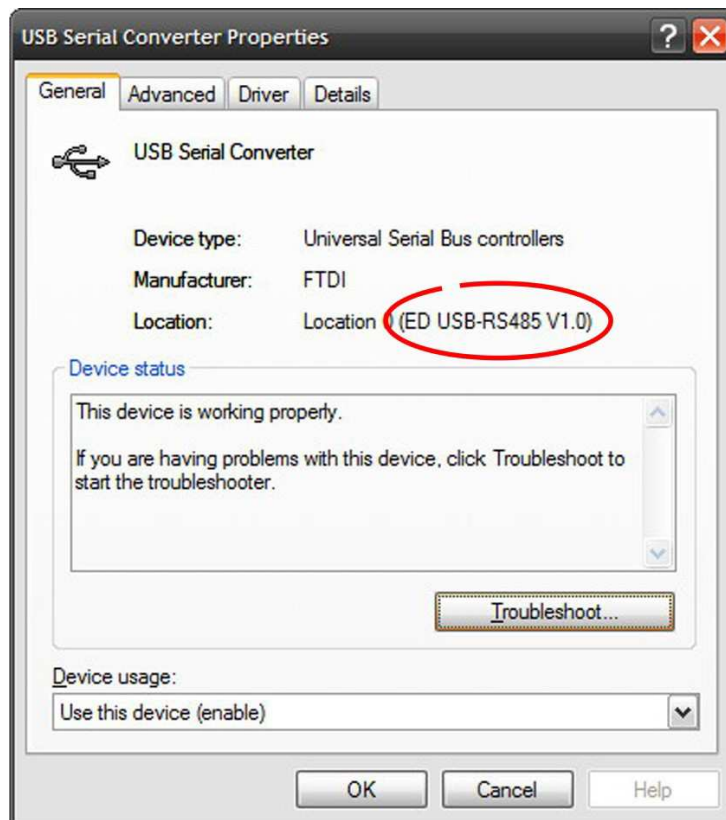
USB Serial Converter Properties

?

General Advanced Driver Details

USB Serial Converter

Device type: Universal Serial Bus controllers

Manufacturer: FTDI

Location: Location 0 (ED USB-RS485 V1.0)

Device status

This device is working properly.

If you are having problems with this device, click Troubleshoot to start the troubleshooter.

Troubleshoot...

Device usage:

Use this device (enable)

OK Cancel Help